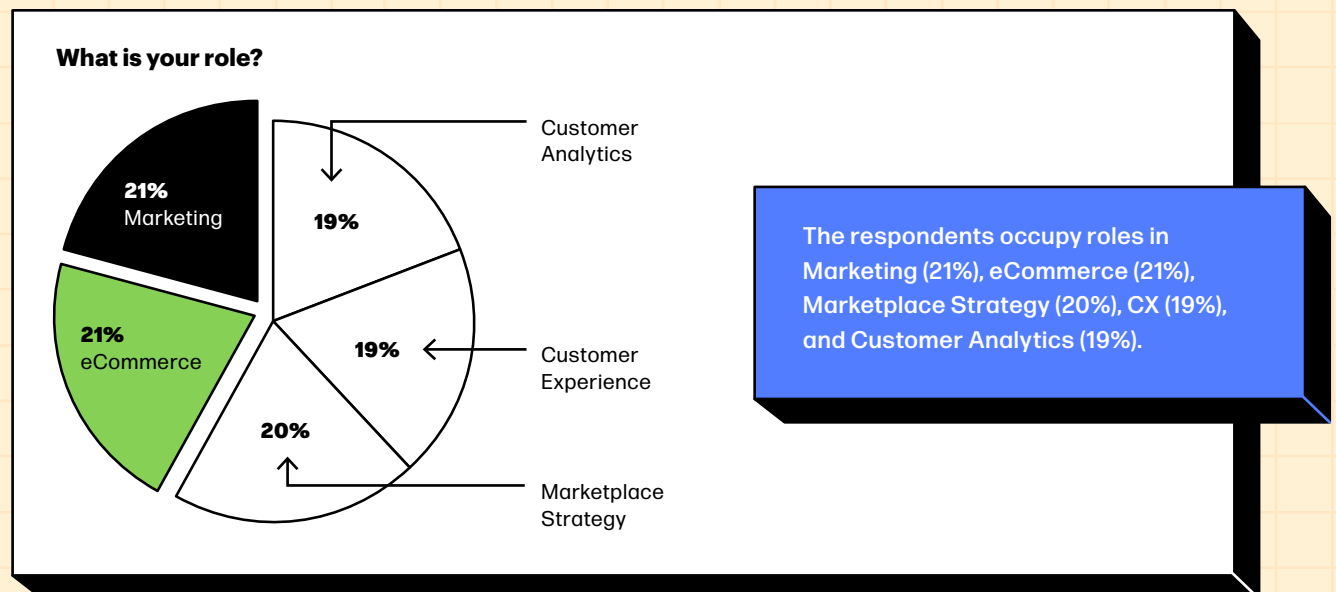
What is your role?

21%
Marketing

21%
eCommerce

19%

19%

20%

Customer Analytics

Customer Experience

Marketplace Strategy

The respondents occupy roles in Marketing (21%), eCommerce (21%), Marketplace Strategy (20%), CX (19%), and Customer Analytics (19%).